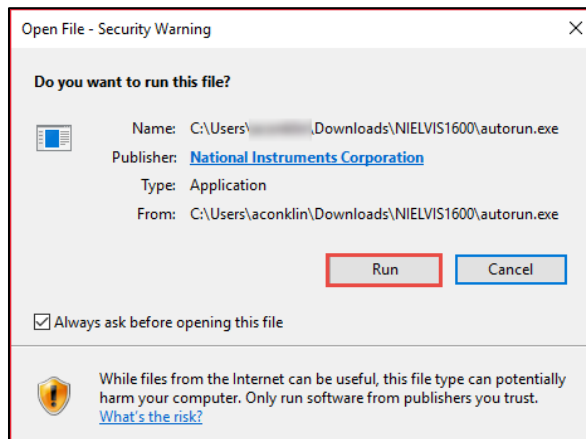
Open File - Security Warning

×

Do you want to run this file?

Name: C:\Users\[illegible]\Downloads\NIELVIS1600\autorun.exe

Publisher: National Instruments Corporation

Type: Application

From: C:\Users\aconklin\Downloads\NIELVIS1600\autorun.exe

Run

Cancel

Always ask before opening this file

While files from the Internet can be useful, this file type can potentially harm your computer. Only run software from publishers you trust. What's the risk?